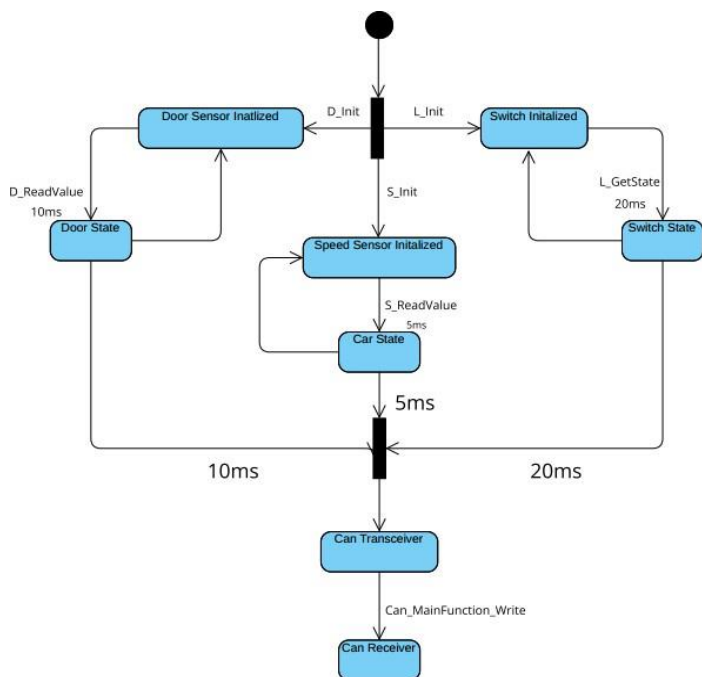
Door Sensor Inatlized

D_Init

L_Init

Switch Initalized

D_ReadValue
10ms

S_Init

L_GetState
20ms

Door State

Switch State

Speed Sensor Initalized

S_ReadValue
5ms

Car State

5ms

10ms

20ms

Can Transceiver

Can_MainFunction_Write

Can Receiver